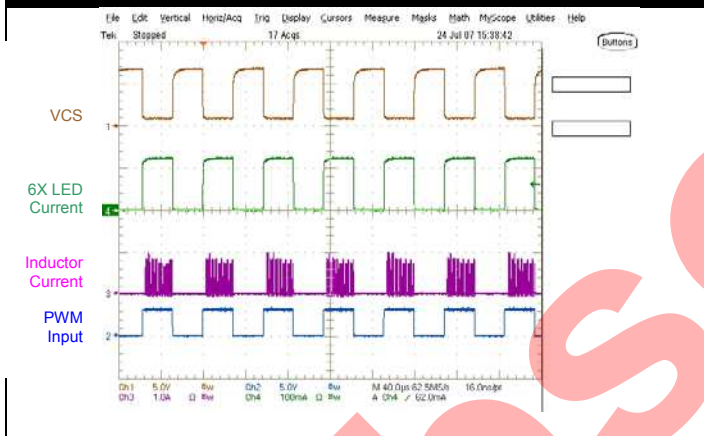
File Edit Vertical Horiz/Acq Trig Display Cursors Measure Masks Math MyScope Utilities Help

Tek Stopped 17 Acqs 24 Jul 07 15:38:42

Buttons

VCS

1

6X LED Current

4

Inductor Current

3

PWM Input

2

Ch1 5.0V Bw Ch2 5.0V Bw M 40.0µs 62.5MS/s 16.0ns/pt
Ch3 1.0A Ω Bw Ch4 100mA Ω Bw A Ch4 ⁄ 62.0mA